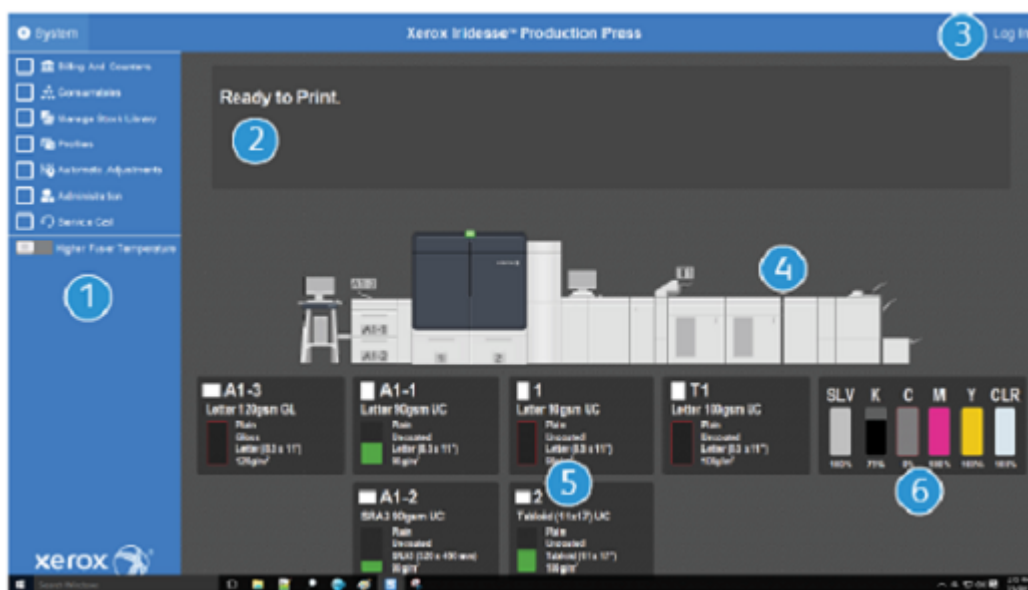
System

Xerox Iridesse™ Production Press

3 Log In

Billing And Counters
Consumables
Manage Stock Library
Profiles
Automatic Adjustments
Administration
Service Call

Higher Fuser Temperature

1

Ready to Print.

2

4

A1-3
A1-1
A1-2

A1-3
Letter 120gsm GL
Plain
Gloss
Letter (8.5 x 11")
120g/m²

A1-1
Letter 90gsm UC
Plain
Uncoated
Letter (8.5 x 11")
90g/m²

1
Letter 90gsm UC
Plain
Uncoated
Letter (8.5 x 11")
90g/m²

T1
Letter 100gsm UC
Plain
Uncoated
Letter (8.5 x 11")
100g/m²

SLV K C M Y CLR
100% 75% 5% 100% 100% 100%

5

6

A1-2
SRA3 90gsm UC
Plain
Uncoated
SRA3 (320 x 450 mm)
90g/m²

2
Tabloid (11x17) UC
Plain
Uncoated
Tabloid (11 x 17")
100g/m²

xerox

Search Windows